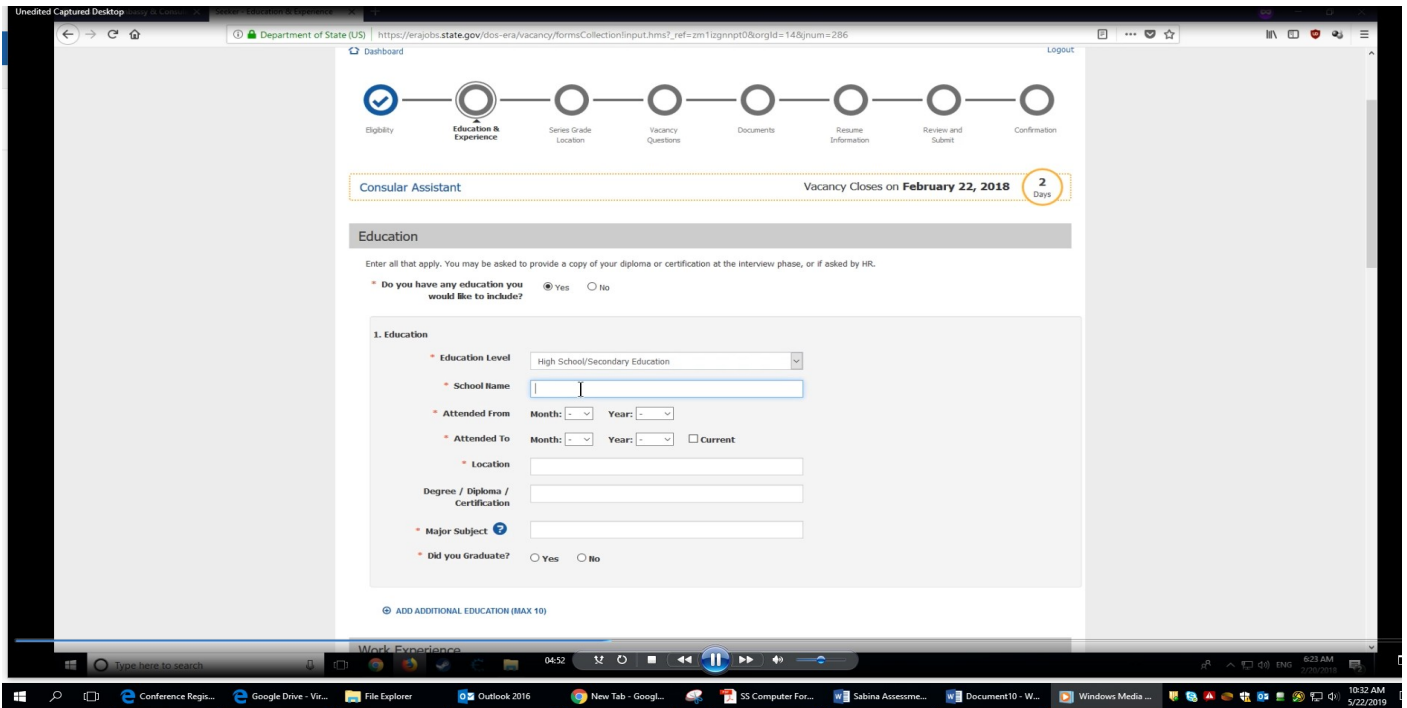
Unedited Captured Desktop

Department of State (US) | https://erajobs.state.gov/dos-era/vacancy/formsCollectionInput.hms?_ref=zm1izgnnpt0&orgId=14&jnum=286

Dashboard

Logout

Eligibility

Education & Experience

Series Grade Location

Vacancy Questions

Documents

Resume Information

Review and Submit

Confirmation

Consular Assistant

Vacancy Closes on **February 22, 2018**

2 Days

Education

Enter all that apply. You may be asked to provide a copy of your diploma or certification at the interview phase, or if asked by HR.

* Do you have any education you would like to include? Yes No

1. Education

* Education Level High School/Secondary Education

* School Name

* Attended From Month: - Year: -

* Attended To Month: - Year: - Current

* Location

Degree / Diploma / Certification

* Major Subject

* Did you Graduate? Yes No

ADD ADDITIONAL EDUCATION (MAX 10)

Work Experience

Type here to search

04:52

6:23 AM
2/20/2018

ENG

Conference Regis...

Google Drive - Vir...

File Explorer

Outlook 2016

New Tab - Googl...

SS Computer For...

Sabina Assessme...

Document10 - W...

Windows Media ...

10:32 AM
5/22/2019